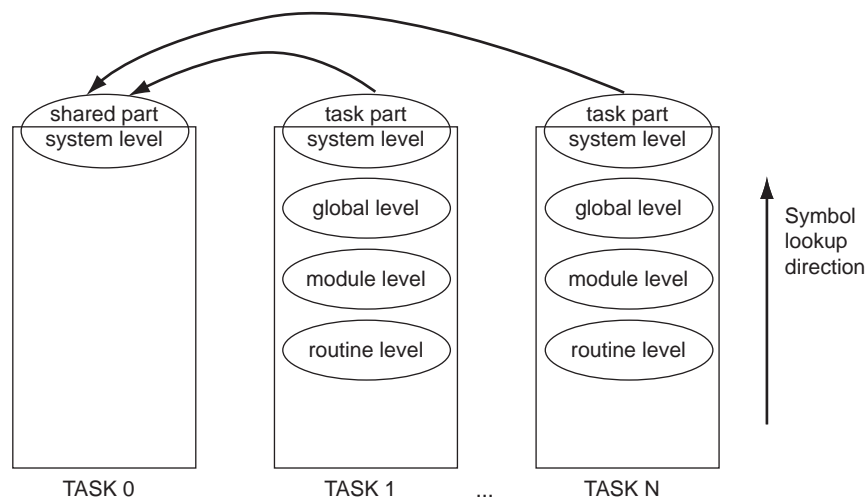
shared part
system level

task part
system level

global level

module level

routine level

task part
system level

global level

module level

routine level

Symbol lookup direction

TASK 0

TASK 1

...

TASK N